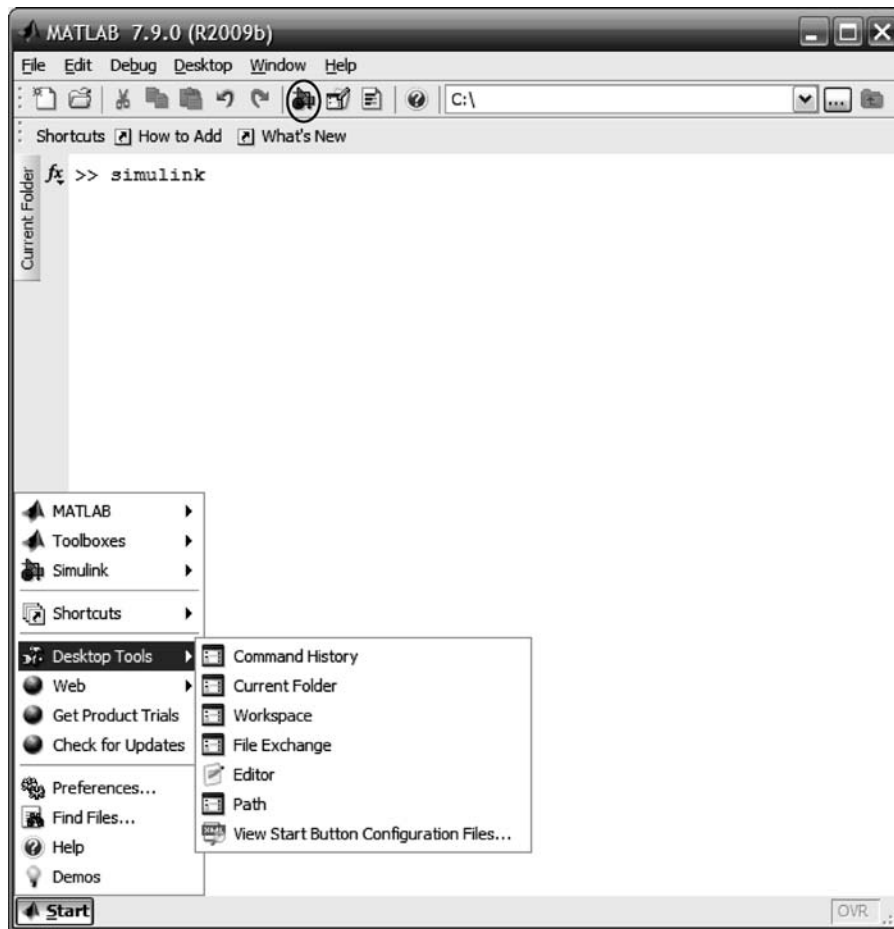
MATLAB 7.9.0 (R2009b)

File Edit Debug Desktop Window Help

C:\

Shortcuts How to Add What's New

Current Folder

$fx$ >> simulink

MATLAB
Toolboxes
Simulink
Shortcuts
Desktop Tools
Web
Get Product Trials
Check for Updates
Preferences...
Find Files...
Help
Demos

Command History
Current Folder
Workspace
File Exchange
Editor
Path
View Start Button Configuration Files...

Start

OVR